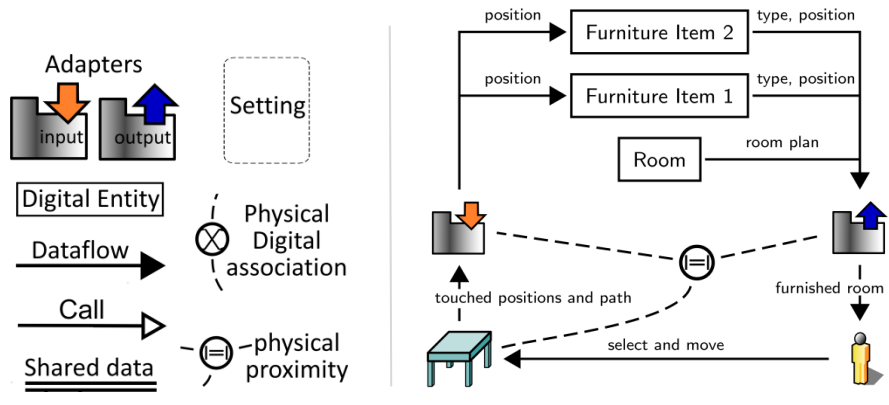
Adapters

input

output

Setting

Digital Entity

Dataflow

Call

Shared data

Physical Digital association

physical proximity

position

Furniture Item 2

type, position

position

Furniture Item 1

type, position

Room

room plan

touched positions and path

furnished room

select and move